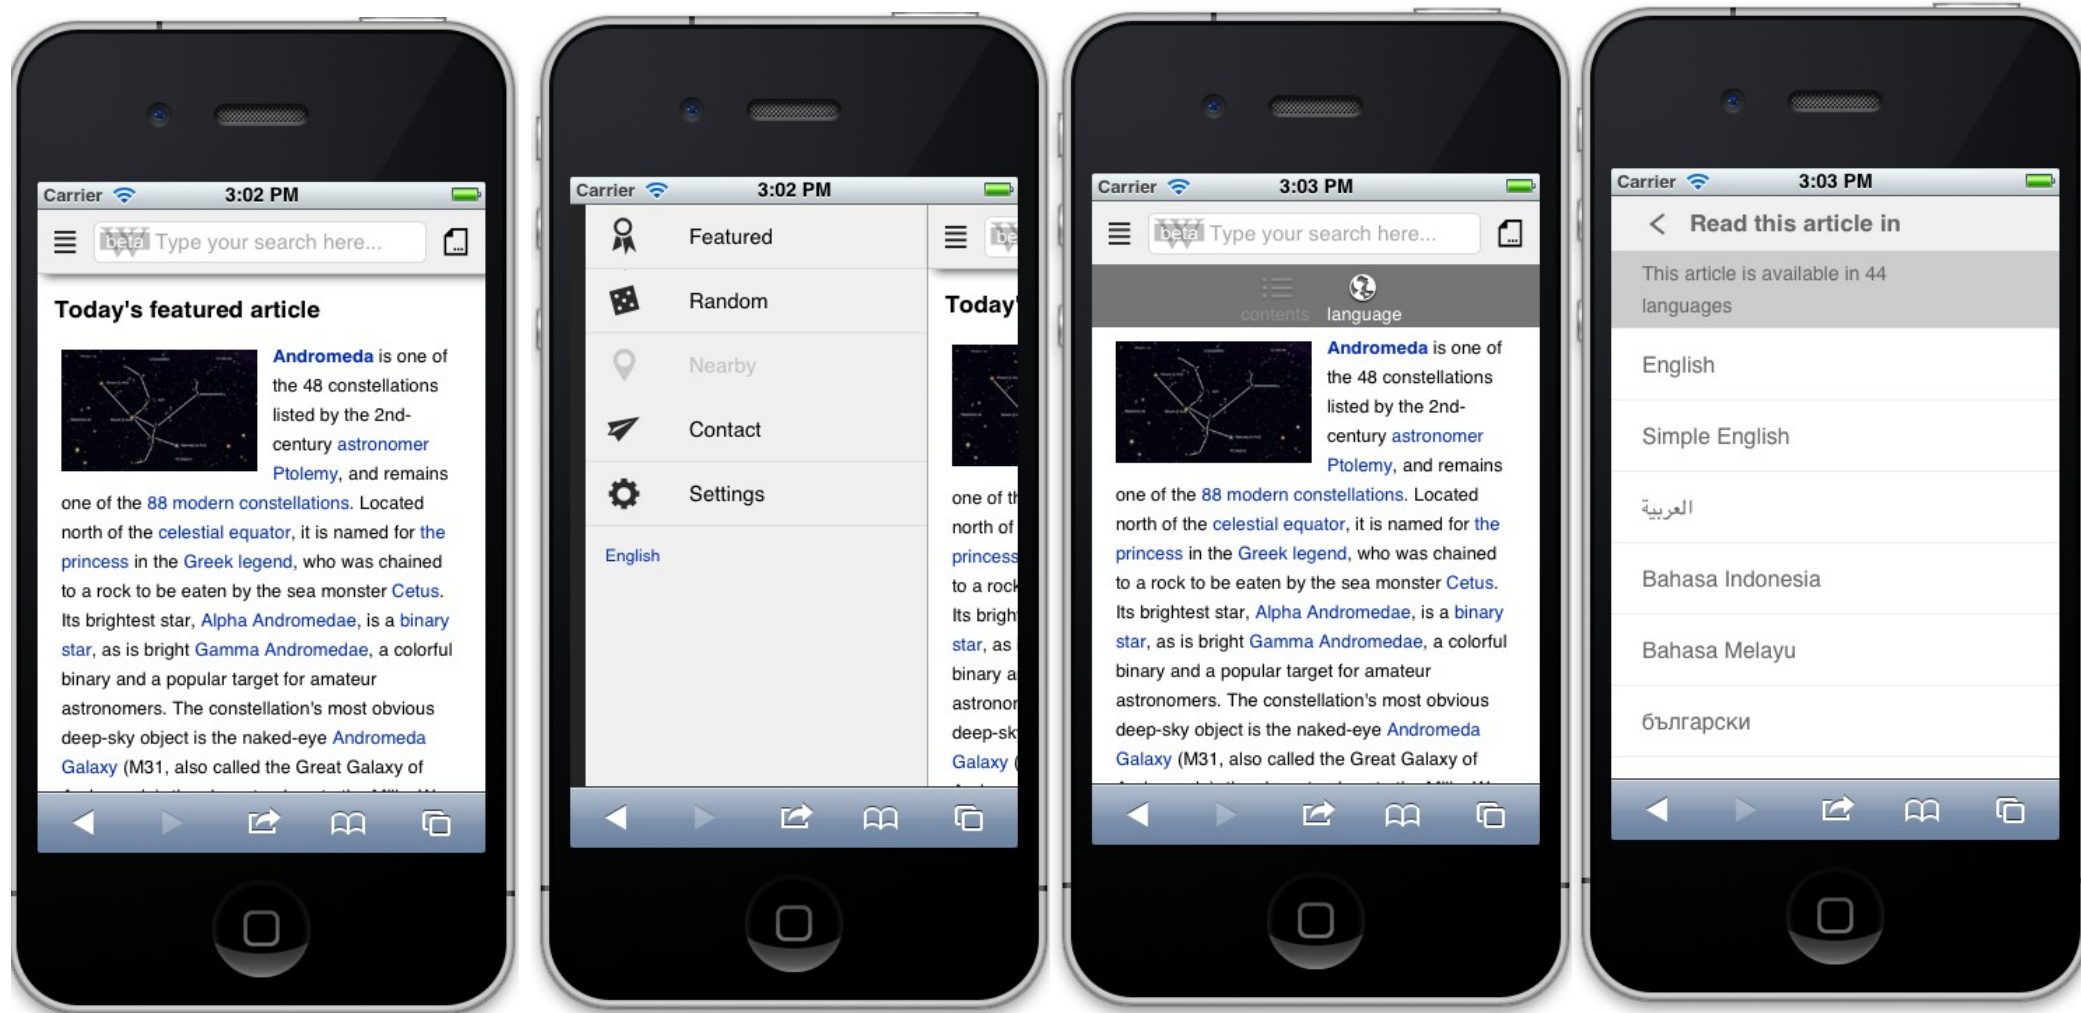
Carrier 3:02 PM
beta Type your search here...

Today's featured article

Andromeda is one of the 48 constellations listed by the 2nd-century astronomer Ptolemy, and remains one of the 88 modern constellations. Located north of the celestial equator, it is named for the princess in the Greek legend, who was chained to a rock to be eaten by the sea monster Cetus. Its brightest star, Alpha Andromedae, is a binary star, as is bright Gamma Andromedae, a colorful binary and a popular target for amateur astronomers. The constellation's most obvious deep-sky object is the naked-eye Andromeda Galaxy (M31, also called the Great Galaxy of

Carrier 3:02 PM
Featured
Random
Nearby
Contact
Settings
English

Today

one of th
north of
princess
to a rock
Its brigh
star, as
binary a
astronor
deep-sk
Galaxy (

Carrier 3:03 PM
beta Type your search here...
contents language

Andromeda is one of the 48 constellations listed by the 2nd-century astronomer Ptolemy, and remains one of the 88 modern constellations. Located north of the celestial equator, it is named for the princess in the Greek legend, who was chained to a rock to be eaten by the sea monster Cetus. Its brightest star, Alpha Andromedae, is a binary star, as is bright Gamma Andromedae, a colorful binary and a popular target for amateur astronomers. The constellation's most obvious deep-sky object is the naked-eye Andromeda Galaxy (M31, also called the Great Galaxy of

Carrier 3:03 PM
Read this article in
This article is available in 44 languages
English
Simple English
العربية
Bahasa Indonesia
Bahasa Melayu
български